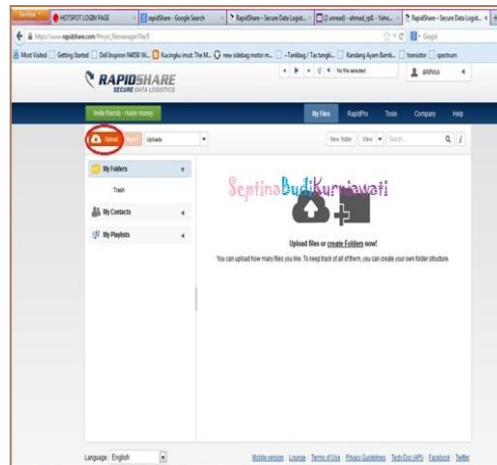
Firefox HOTSPOT LOGIN PAGE | rapidshare - Google Search | RapidShare - Secure Data Logist... | (2 unread) - ahmad_rp8 - Yaho... | RapidShare - Secure Data Logist...

https://www.rapidshare.com/#!myrs_filemanager/file/0

Google

Most Visited | Getting Started | Dell Inspiron N4050 W... | Kucingku imut: The M... | new sidebag motor m... | ~Tanikbag / Tas tangki... | Kandang Ayam Bamb... | transistor | spectrum

RAPIDSHARE
SECURE DATA LOGISTICS

No file selected

aldhisa

Invite friends - make money

My files | RapidPro | Tools | Company | Help

Upload | Import | Uploads

New folder | View | Search

My Folders

Trash

My Contacts

My Playlists

SeptinaBudiKurniawati

Upload files or create Folders now!

You can upload how many files you like. To keep track of all of them, you can create your own folder structure.

Language: English

Mobile version | Lounge | Terms of Use | Privacy Guidelines | Tech Doc (API) | Facebook | Twitter